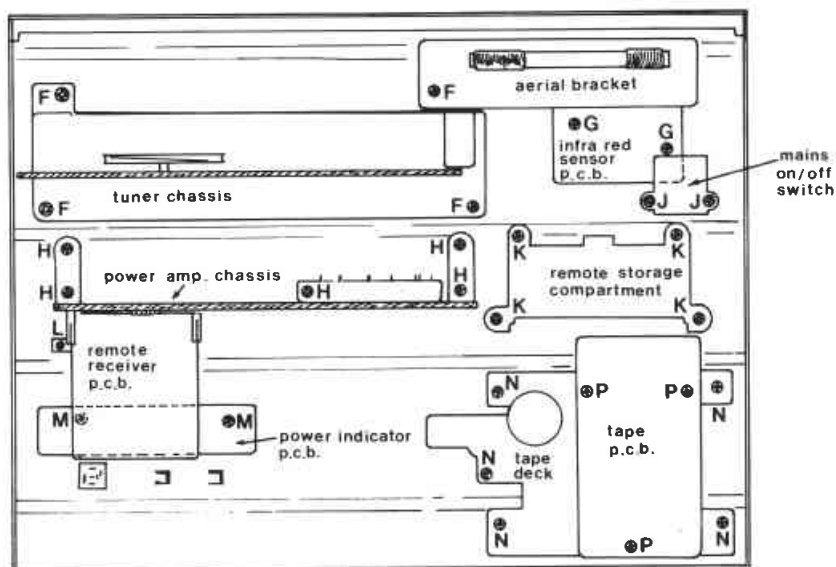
F
F
aerial bracket
G
G
infra red sensor p.c.b.
mains on/off switch
J
J
F
tuner chassis
F
H
H
K
K
H
H
power amp. chassis
H
remote storage compartment
H
K
K
L
remote receiver p.c.b.
N
P
P
N
M
M
power indicator p.c.b.
tape p.c.b.
N
tape deck
N
N
P